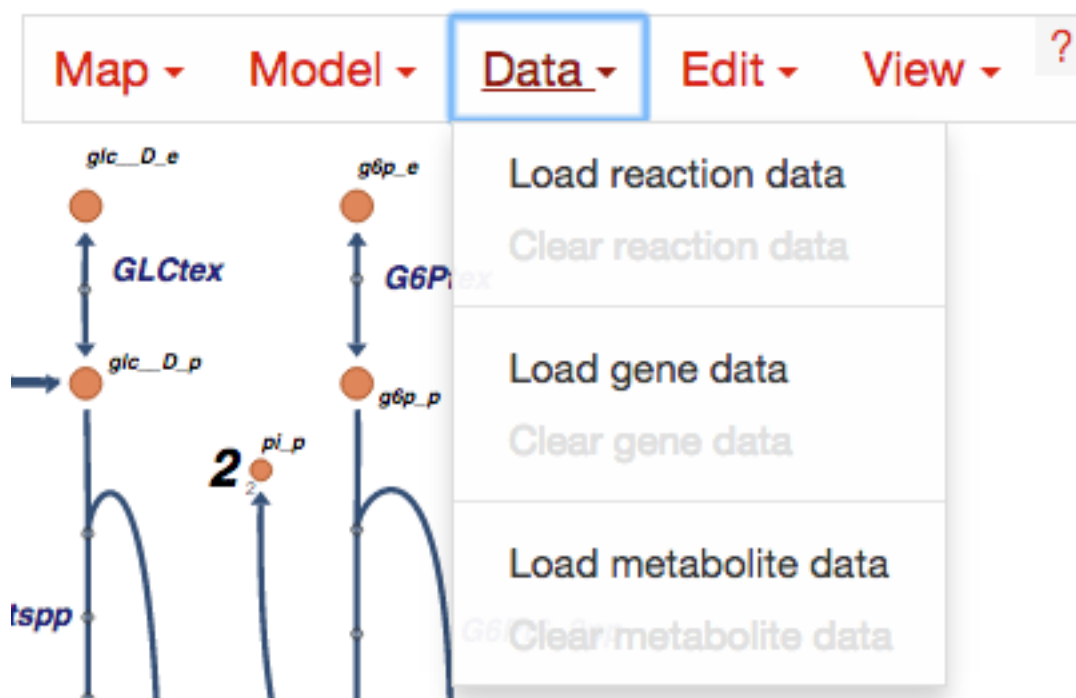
Map ▾ Model ▾ Data ▾ Edit ▾ View ▾ ?

Load reaction data
Clear reaction data

Load gene data
Clear gene data

Load metabolite data
Clear metabolite data

glc__D_e
GLCtex
glc__D_p
g6p_e
G6P
g6p_p
2
pi_p
2
tspp